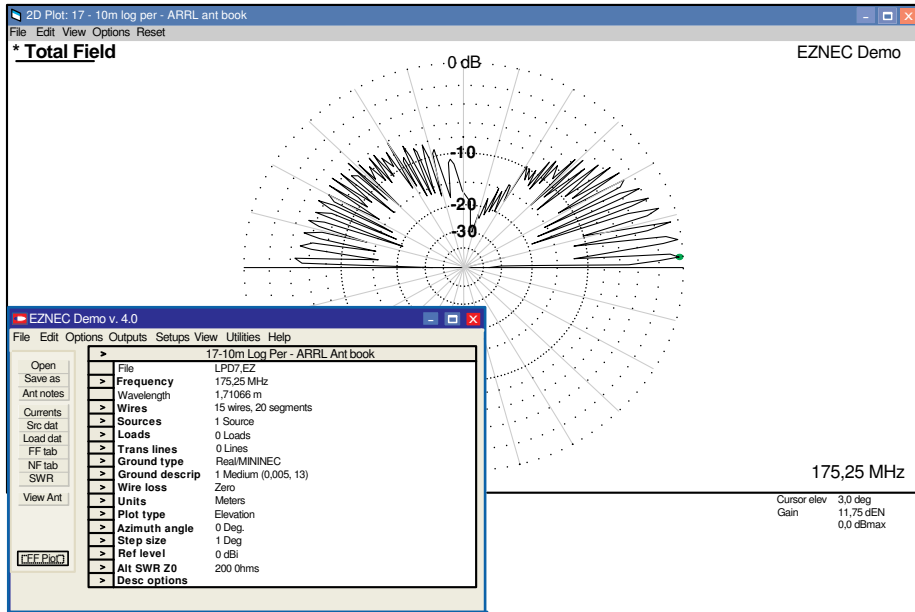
2D Plot: 17 - 10m log per - ARRL ant book
File Edit View Options Reset
* Total Field
EZNEC Demo
0 dB
-10
-20
-30
175,25 MHz
Cursor elev 3,0 deg
Gain 11,75 dEN
0,0 dBmax

EZNEC Demo v. 4.0
File Edit Options Outputs Setups View Utilities Help
Open
Save as
Ant notes
Currents
Src dat
Load dat
FF tab
NF tab
SWR
View Ant
FF Plot

| > | 17-10m Log Per - ARRL Ant book |
|---|---|
| File | LPD7,EZ |
| > Frequency | 175,25 MHz |
| Wavelength | 1,71066 m |
| > Wires | 15 wires, 20 segments |
| > Sources | 1 Source |
| > Loads | 0 Loads |
| > Trans lines | 0 Lines |
| > Ground type | Real/MININEC |
| > Ground descrip | 1 Medium (0,005, 13) |
| > Wire loss | Zero |
| > Units | Meters |
| > Plot type | Elevation |
| > Azimuth angle | 0 Deg. |
| > Step size | 1 Deg |
| > Ref level | 0 dBi |
| > Alt SWR Z0 | 200 0hms |
| > Desc options | |